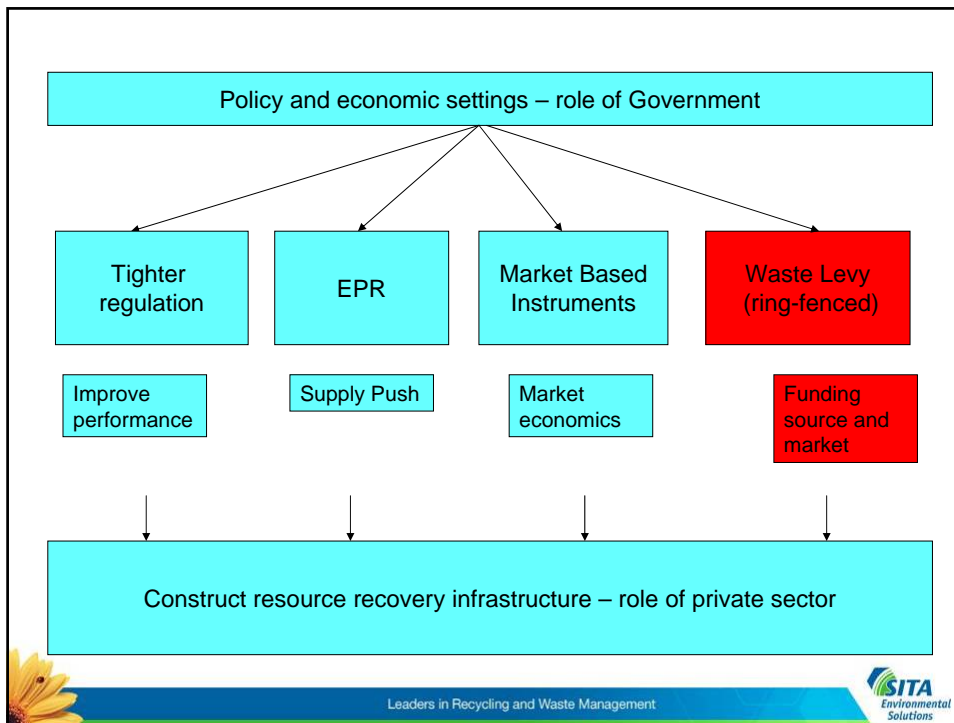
Policy and economic settings – role of Government

Tighter regulation

EPR

Market Based Instruments

Waste Levy (ring-fenced)

Improve performance

Supply Push

Market economics

Funding source and market

Construct resource recovery infrastructure – role of private sector

Leaders in Recycling and Waste Management

SITA Environmental Solutions